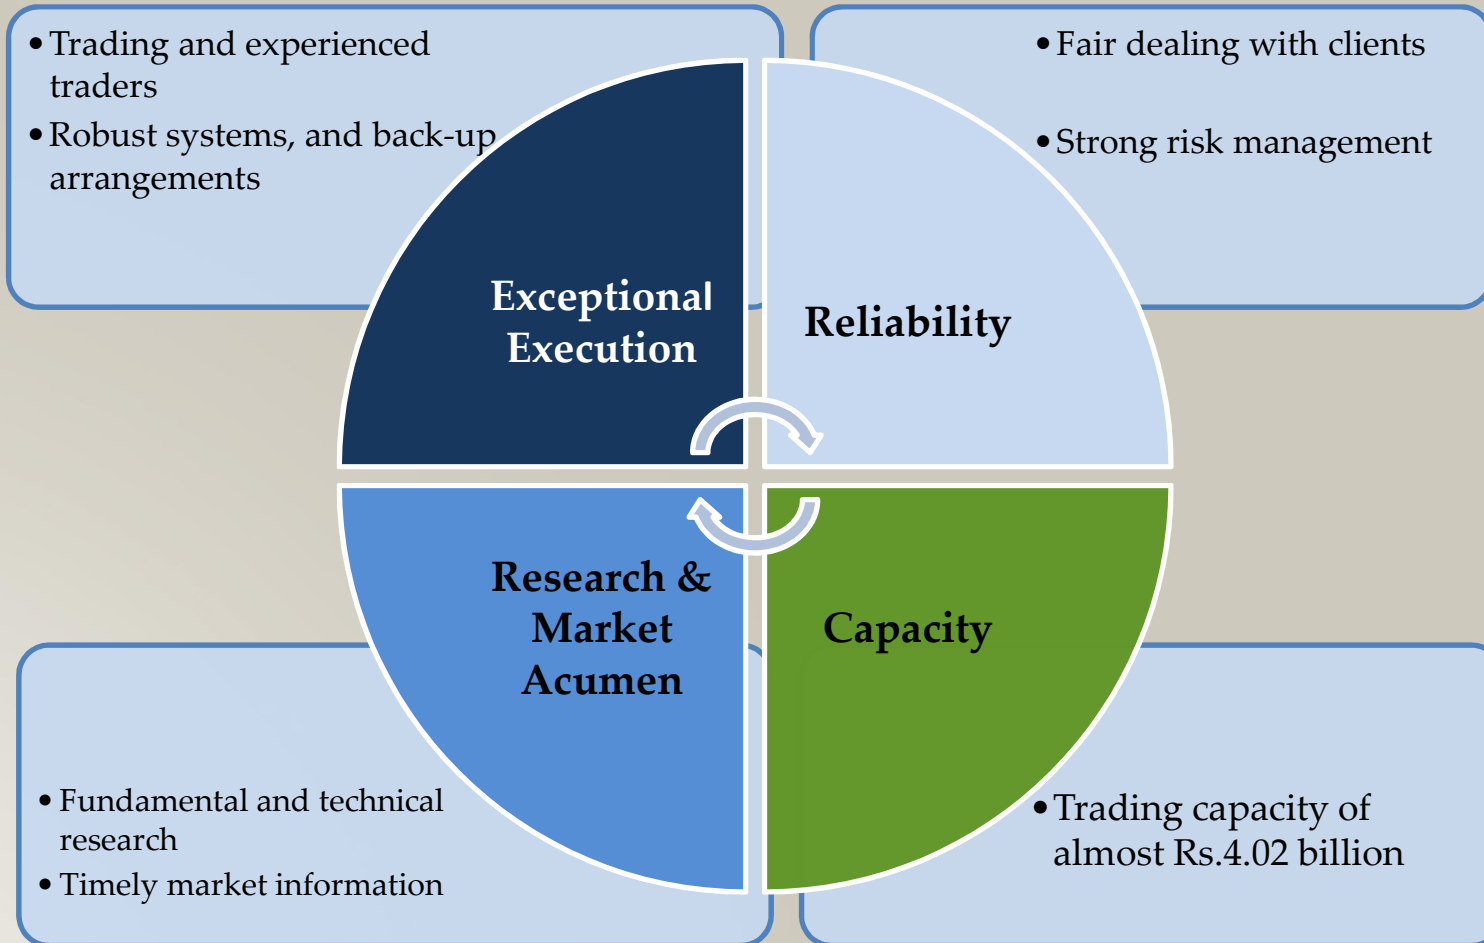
• Trading and experienced traders
• Robust systems, and back-up arrangements

• Fair dealing with clients
• Strong risk management

Exceptional Execution

Reliability

Research & Market Acumen

Capacity

• Fundamental and technical research
• Timely market information

• Trading capacity of almost Rs.4.02 billion